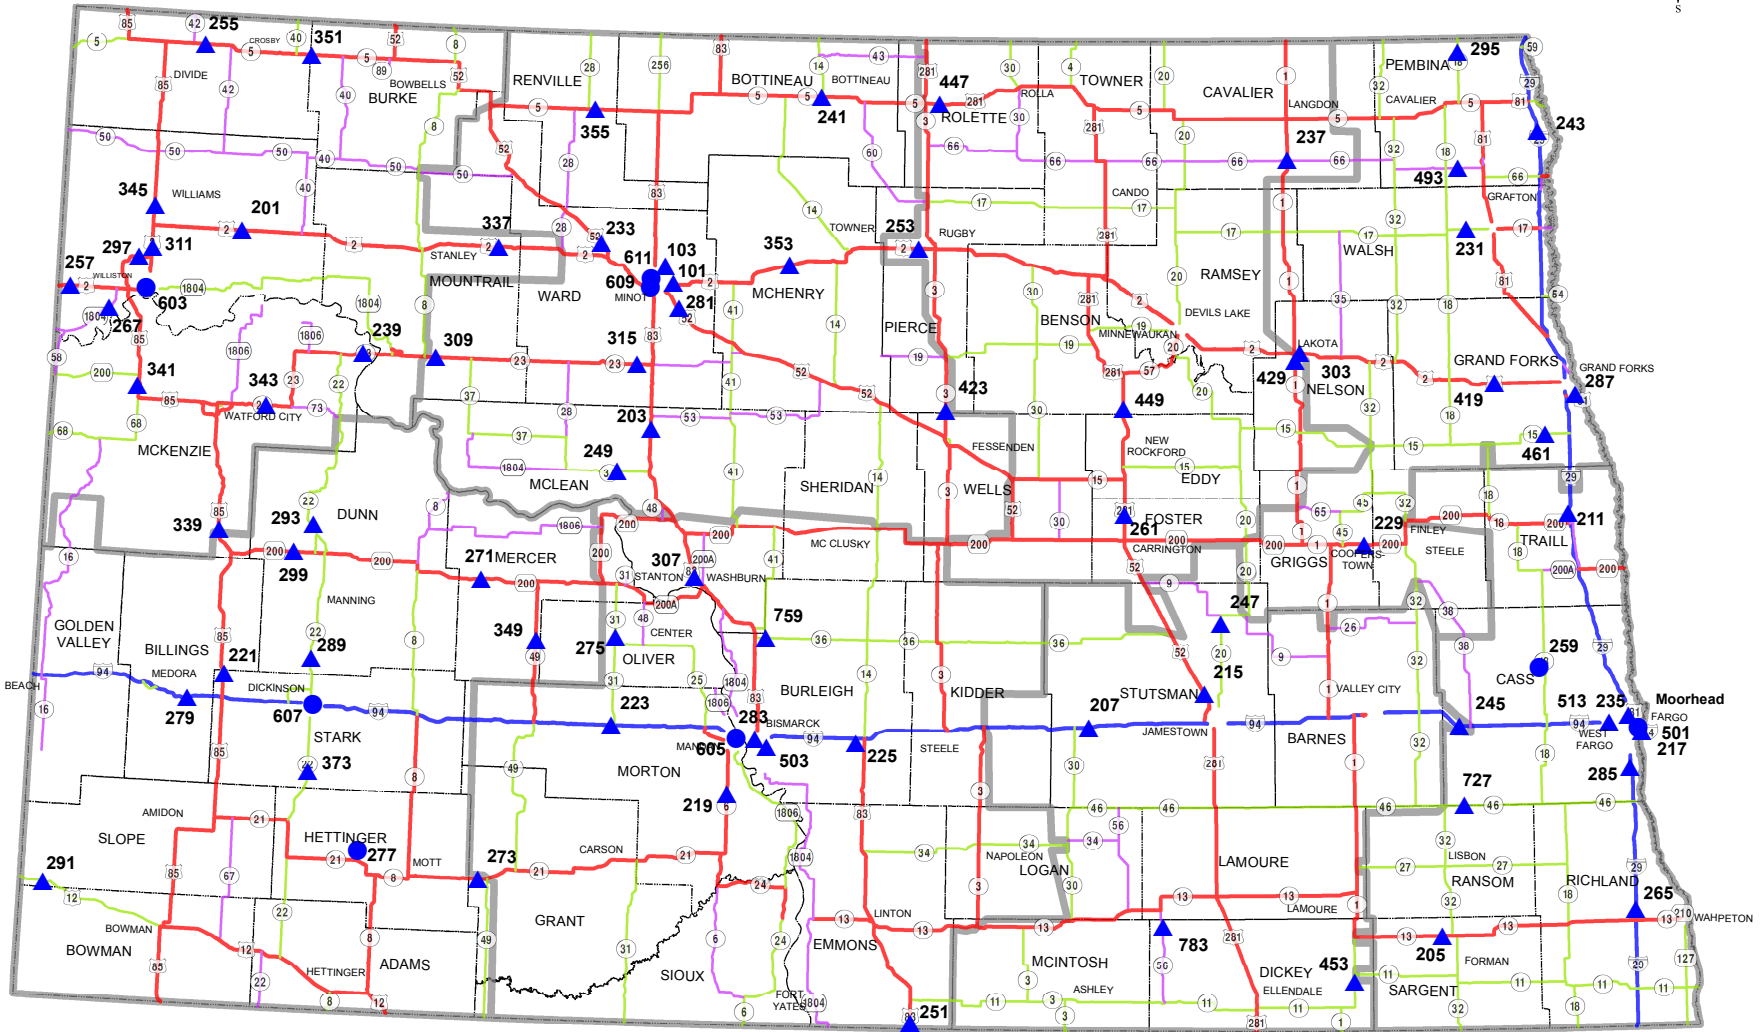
85 42 255 CROSBY 40 351 52 8 5 5 89 BOWBELLS DIVIDE 85 42 40 BURKE 52 RENVILLE 28 256 83 BOTTINEAU 14 BOTTINEAU 43 281 447 30 4 TOWNER 20 CAVALIER 1 PEMBINA 295 59 29 LANGDON 32 CAVALIER 5 81 243 5 5 241 5 281 ROLLA ROLETTE 30 3 5 237 5 355 8 52 28 60 66 66 66 66 66 20 32 18 81 493 66 GRAFTON 50 50 50 40 50 50 281 CANDO 17 17 17 345 WILLIAMS 201 83 14 TOWNER 253 RUGBY 17 32 231 17 2 337 28 52 233 2 353 281 WALSH 297 311 257 WILLISTON 2 STANLEY 2 611 103 2 20 RAMSEY 81 2 603 1804 MOUNTRAIL 609 101 MINOT 2 MCHENRY 281 DEVILS LAKE 1804 8 WARD 281 3 30 35 32 18 54 1804 267 239 41 PIERCE 14 BENSON MINNEWAUKAN 19 20 LAKOTA 2 85 1806 309 315 83 19 19 2 GRAND FORKS GRAND FORKS 58 1806 23 23 23 52 281 57 429 303 2 2 287 200 341 343 23 22 41 3 423 20 NELSON 85 2 73 37 52 449 419 WATFORD CITY 28 30 32 18 68 68 37 203 53 53 15 15 15 MCKENZIE 249 NEW ROCKFORD 461 1804 3 41 FESSENDEN 15 EDDY 29 MCLEAN 14 SHERIDAN 3 WELLS 15 1 8 48 18 22 DUNN 52 45 32 211 85 293 1806 200 281 261 FOSTER 65 229 200 18 200 339 200 30 20 45 FINLEY TRAILL 16 271 MERCER 200 307 200 MC CLUSKY 200 CARRINGTON 200 1 COOPERSTOWN STEELE 18 200 200A 200 299 200 31 STANTON 200A WASHBURN 41 52 GRIGGS 200A GOLDEN VALLEY 200 200A 9 20 247 1 32 38 MANNING 8 48 759 26 BILLINGS 85 221 22 289 349 275 31 CENTER 36 36 36 38 259 29 BEACH 94 MEDORA 49 OLIVER 14 9 32 CASS 16 DICKINSON 31 25 1804 3 KIDDER 20 1 VALLEY CITY 513 235 Moorhead 279 607 94 223 1806 83 BURLEIGH STUTSMAN 207 215 245 94 FARGO 501 STARK 283 BISMARCK 94 94 WEST FARGO 217 85 MANDAN 605 503 225 STEELE JAMESTOWN BARNES 32 18 373 8 49 MORTON 30 281 1 285 AMIDON 219 6 1806 3 727 46 46 SLOPE 21 83 46 46 46 56 HETTINGER 277 34 34 NAPOLEON 34 32 LISBON 291 85 67 21 MOTT 273 CARSON 21 1804 3 LOGAN 30 LAMOURE 27 RANSOM 27 29 RICHLAND 12 22 8 21 24 13 LINTON 13 13 13 LAMOURE 1 32 18 265 13 210 WAHPETON BOWMAN 8 GRANT 49 EMMONS 783 281 13 205 13 BOWMAN 12 31 6 24 MCINTOSH 56 DICKEY 453 FORMAN 127 85 22 HETTINGER ADAMS SIOUX 3 ASHLEY ELLENDALE 11 SARGENT 20 11 8 12 FORT YATES 1804 6 83 251 11 3 11 11 281 1 32 11 18 11